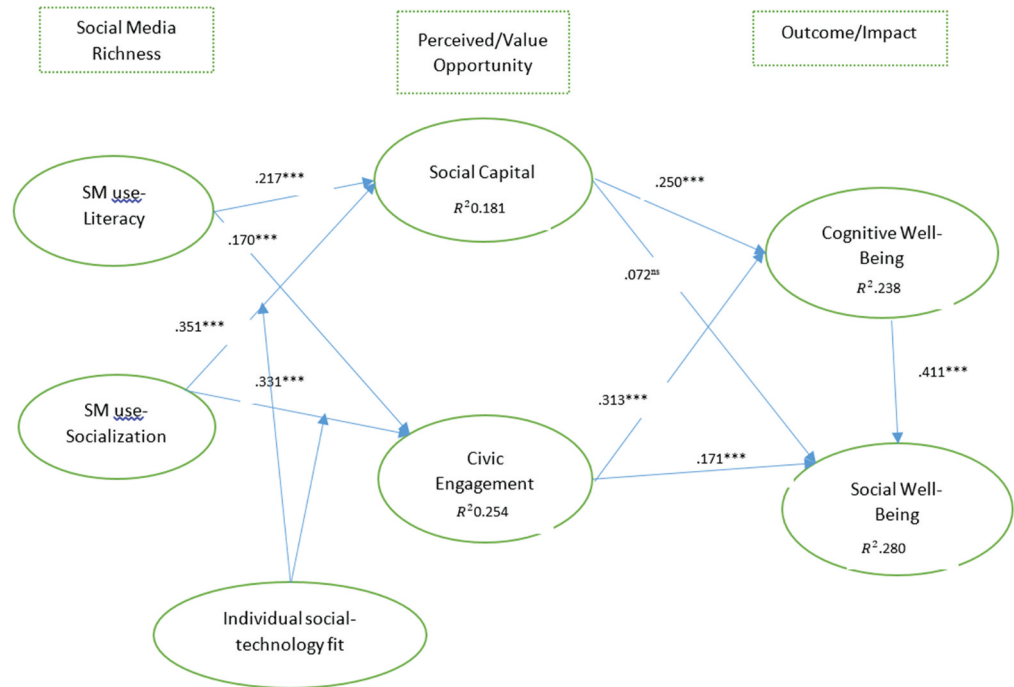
Social Media Richness

Perceived/Value Opportunity

Outcome/Impact

SM use-Literacy

.217***

.170***

Social Capital

$R^2 0.181$

.250***

.072$^{ns}$

Cognitive Well-Being

$R^2 .238$

.351***

.331***

SM use-Socialization

.313***

.411***

Civic Engagement

$R^2 0.254$

.171***

Social Well-Being

$R^2 .280$

Individual social-technology fit